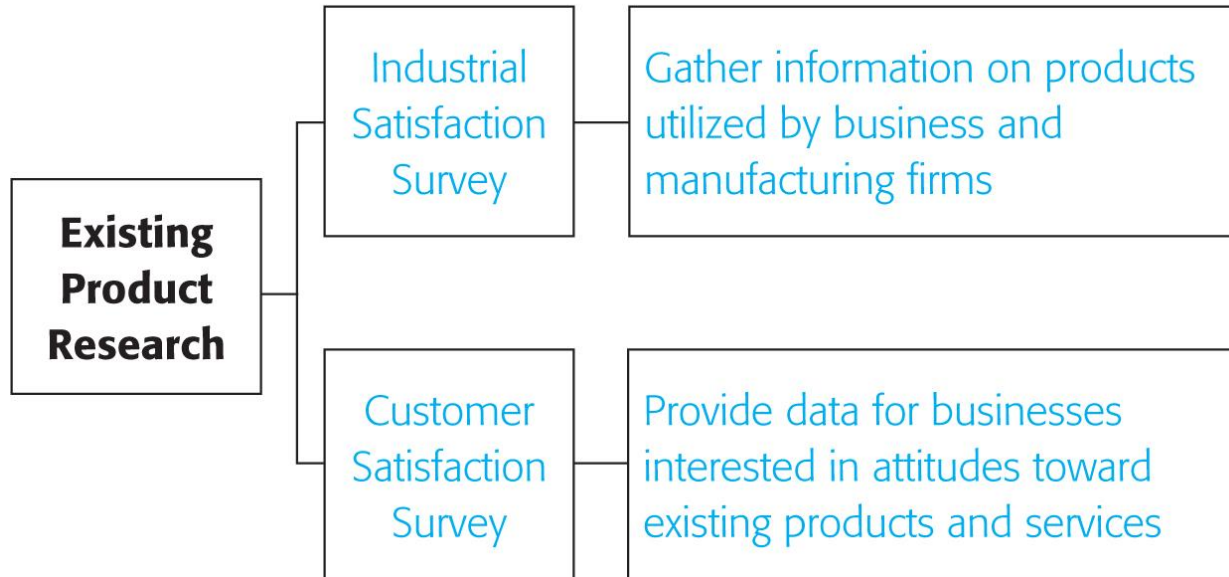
Existing Product Research

Industrial Satisfaction Survey

Gather information on products utilized by business and manufacturing firms

Customer Satisfaction Survey

Provide data for businesses interested in attitudes toward existing products and services